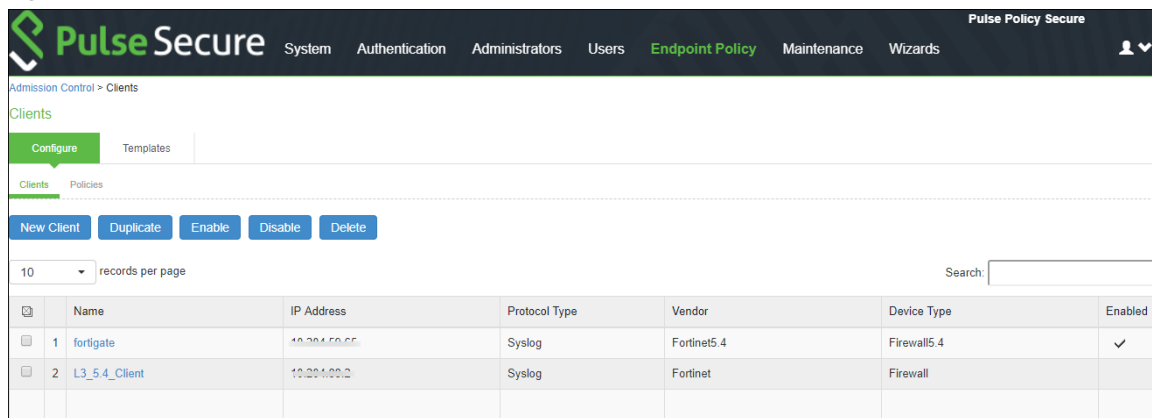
Pulse Secure System Authentication Administrators Users Endpoint Policy Maintenance Wizards

Pulse Policy Secure

Admission Control > Clients

Clients

Configure Templates

Clients Policies

New Client Duplicate Enable Disable Delete

10 records per page

Search:

| | | Name | IP Address | Protocol Type | Vendor | Device Type | Enabled |
|---|---|---|---|---|---|---|---|
| | 1 | fortigate | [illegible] | Syslog | Fortinet5.4 | Firewall5.4 | ✓ |
| | 2 | L3_5.4_Client | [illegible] | Syslog | Fortinet | Firewall | |